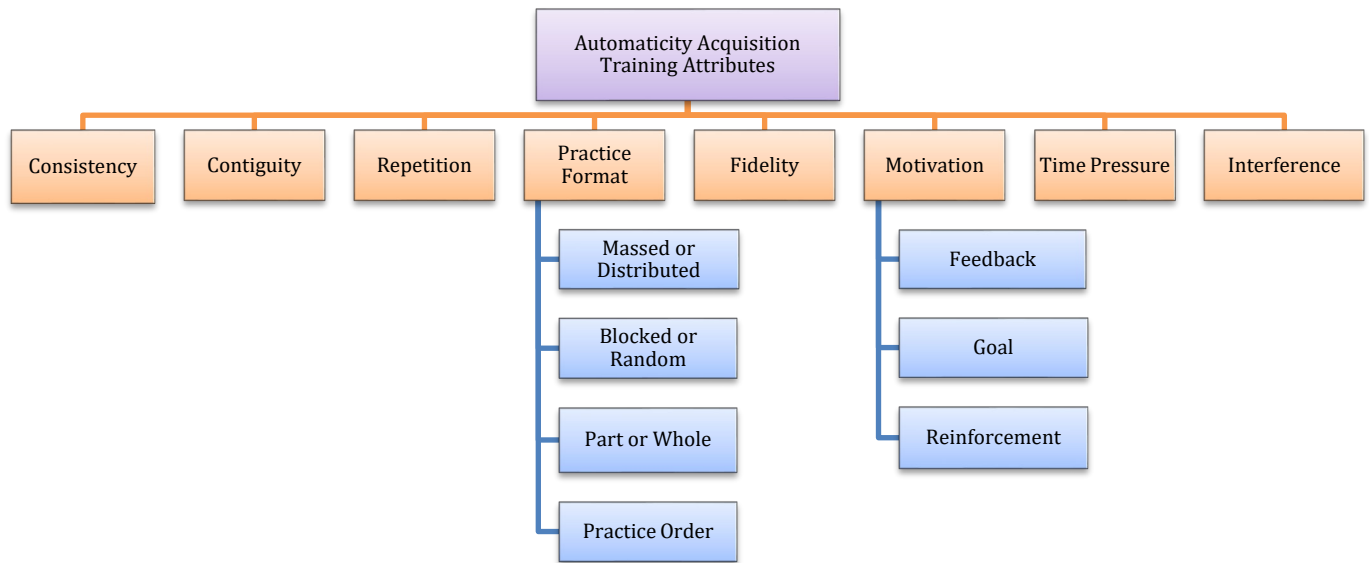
Automaticity Acquisition Training Attributes

Consistency

Contiguity

Repetition

Practice Format

Massed or Distributed

Blocked or Random

Part or Whole

Practice Order

Fidelity

Motivation

Feedback

Goal

Reinforcement

Time Pressure

Interference